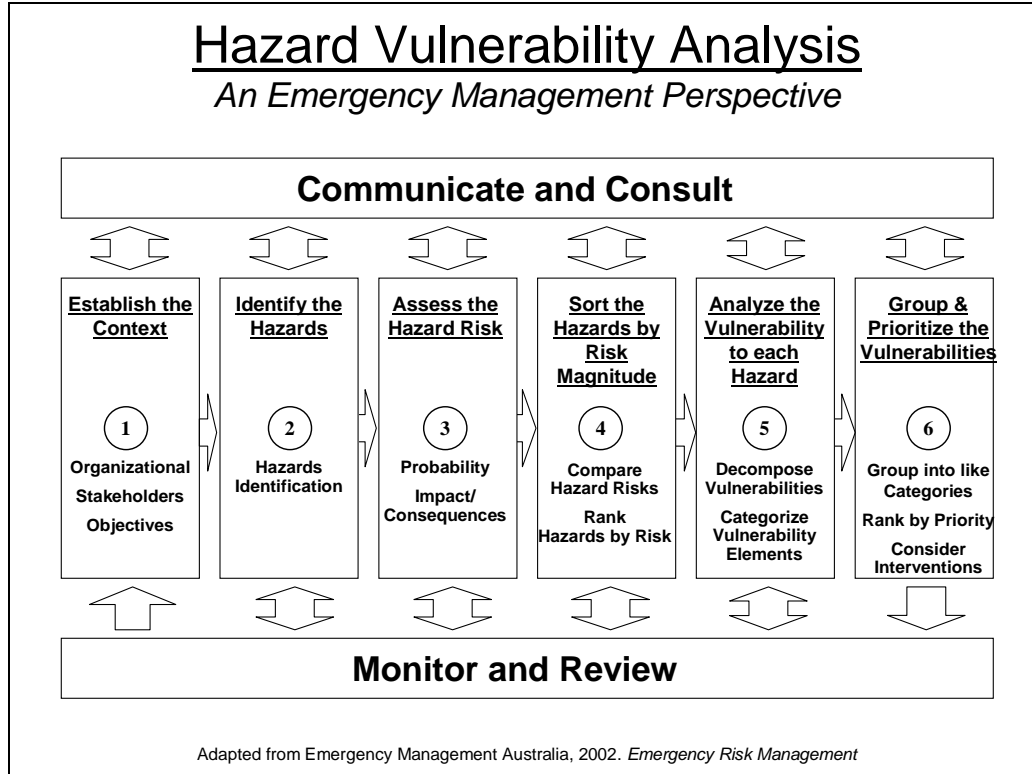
Hazard Vulnerability Analysis

An Emergency Management Perspective

Communicate and Consult

Establish the Context

1

Organizational

Stakeholders

Objectives

Identify the Hazards

2

Hazards Identification

Assess the Hazard Risk

3

Probability

Impact/ Consequences

Sort the Hazards by Risk Magnitude

4

Compare Hazard Risks

Rank Hazards by Risk

Analyze the Vulnerability to each Hazard

5

Decompose Vulnerabilities

Categorize Vulnerability Elements

Group & Prioritize the Vulnerabilities

6

Group into like Categories

Rank by Priority

Consider Interventions

Monitor and Review

Adapted from Emergency Management Australia, 2002. Emergency Risk Management